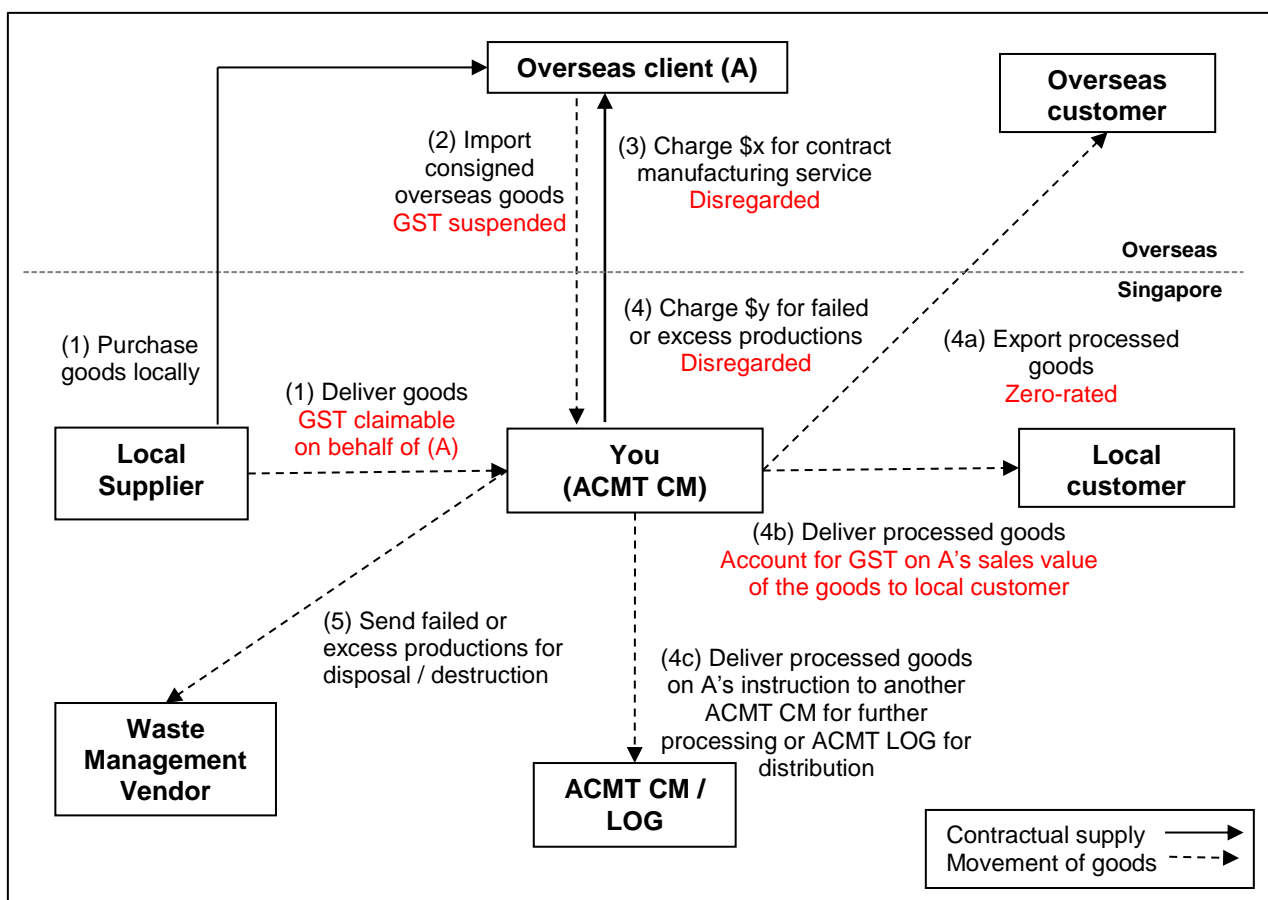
Overseas client (A)

Overseas customer

(2) Import consigned overseas goods
GST suspended

(3) Charge $x for contract manufacturing service
Disregarded

Overseas

Singapore

(1) Purchase goods locally

(4) Charge $y for failed or excess productions
Disregarded

(4a) Export processed goods
Zero-rated

(1) Deliver goods
GST claimable on behalf of (A)

Local Supplier

You (ACMT CM)

Local customer

(4b) Deliver processed goods
Account for GST on A's sales value of the goods to local customer

(5) Send failed or excess productions for disposal / destruction

(4c) Deliver processed goods on A's instruction to another ACMT CM for further processing or ACMT LOG for distribution

Waste Management Vendor

ACMT CM / LOG

Contractual supply
Movement of goods